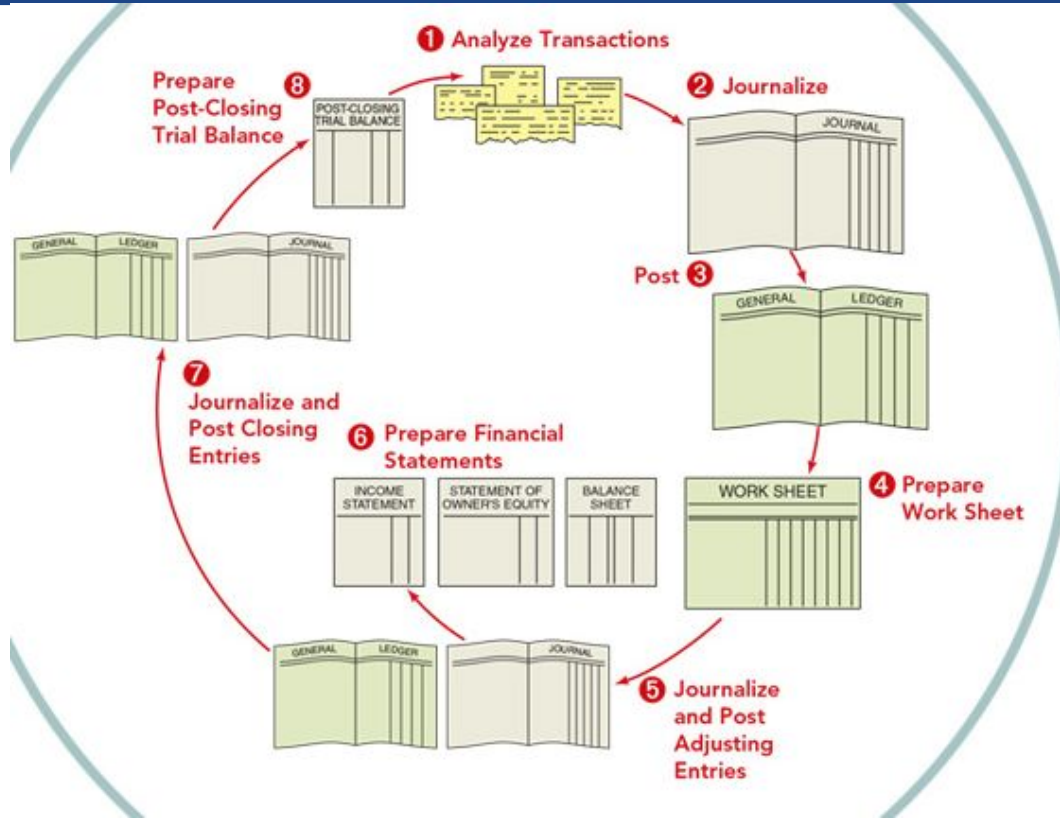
1 Analyze Transactions

2 Journalize

JOURNAL

Post 3

GENERAL LEDGER

WORK SHEET

4 Prepare Work Sheet

5 Journalize and Post Adjusting Entries

JOURNAL

GENERAL LEDGER

6 Prepare Financial Statements

INCOME STATEMENT

STATEMENT OF OWNER'S EQUITY

BALANCE SHEET

7 Journalize and Post Closing Entries

GENERAL LEDGER

JOURNAL

Prepare Post-Closing Trial Balance 8

POST-CLOSING TRIAL BALANCE